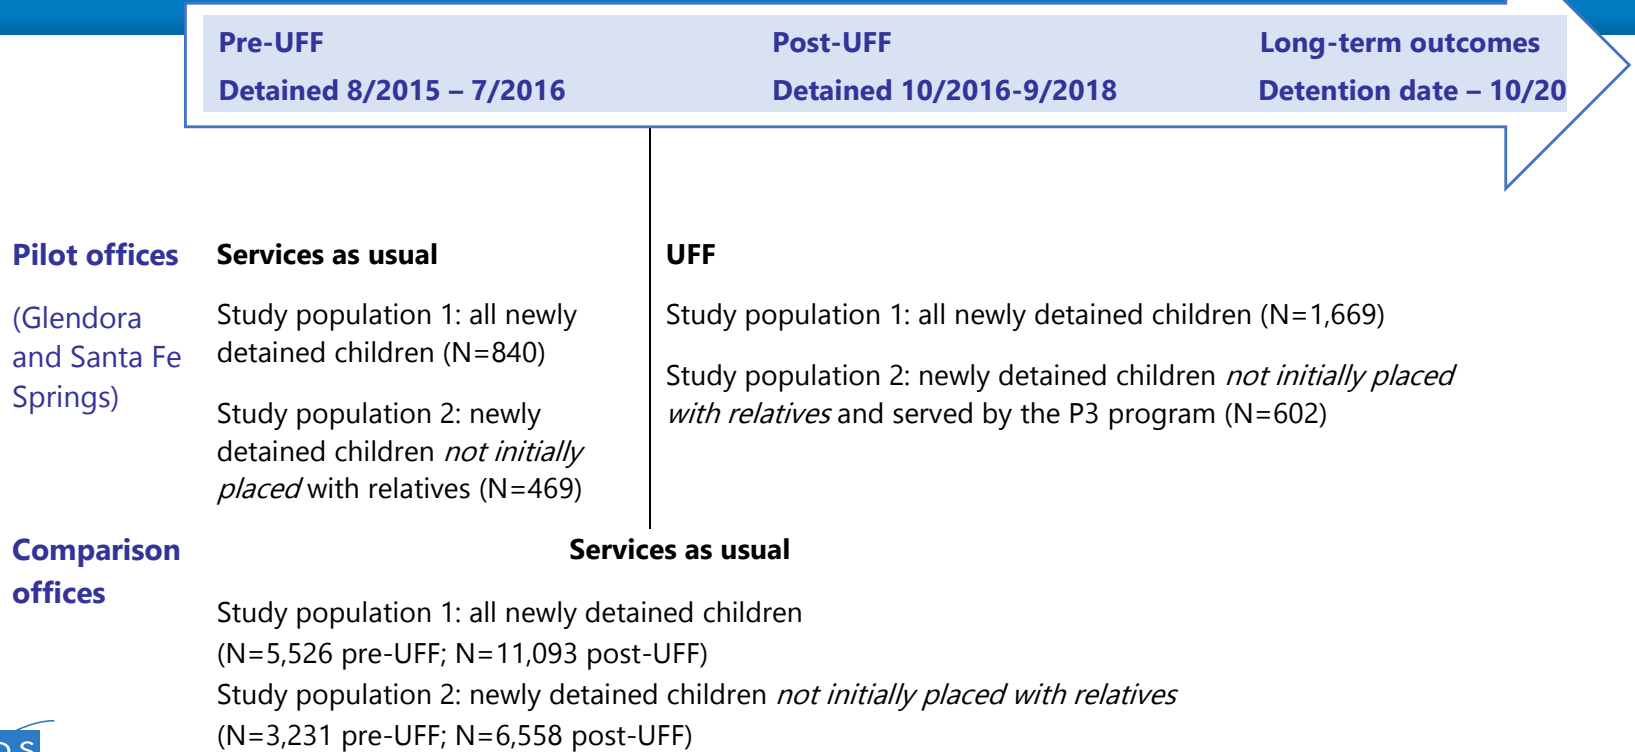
Pre-UFF
Detained 8/2015 – 7/2016

Post-UFF
Detained 10/2016-9/2018

Long-term outcomes
Detention date – 10/20

Pilot offices

(Glendora and Santa Fe Springs)

Services as usual

Study population 1: all newly detained children (N=840)

Study population 2: newly detained children *not initially placed* with relatives (N=469)

UFF

Study population 1: all newly detained children (N=1,669)

Study population 2: newly detained children *not initially placed with relatives* and served by the P3 program (N=602)

Comparison offices

Services as usual

Study population 1: all newly detained children (N=5,526 pre-UFF; N=11,093 post-UFF)
Study population 2: newly detained children *not initially placed with relatives* (N=3,231 pre-UFF; N=6,558 post-UFF)

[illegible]